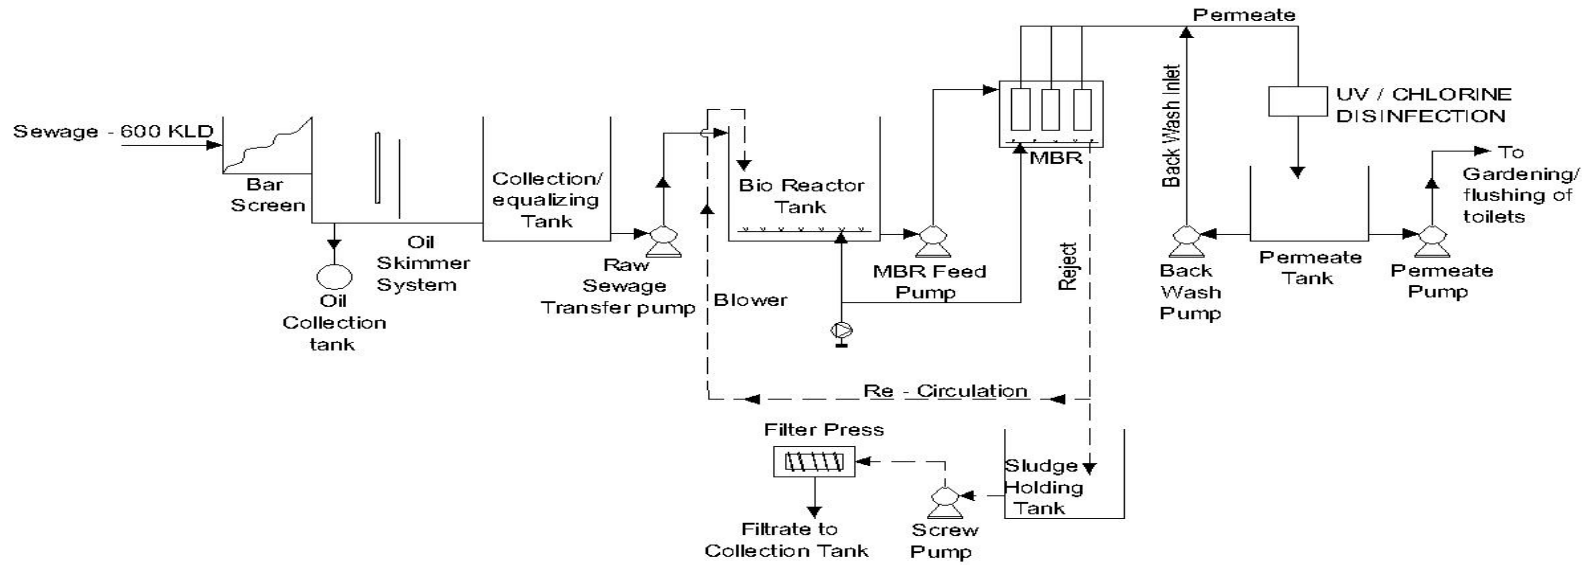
Permeate

Sewage - 600 KLD

Bar Screen

Oil Collection tank

Oil Skimmer System

Collection/ equalizing Tank

Raw Sewage Transfer pump

Blower

Bio Reactor Tank

MBR Feed Pump

MBR

Reject

Back Wash Inlet

UV / CHLORINE DISINFECTION

Back Wash Pump

Permeate Tank

Permeate Pump

To Gardening/ flushing of toilets

Re - Circulation

Filter Press

Filtrate to Collection Tank

Screw Pump

Sludge Holding Tank